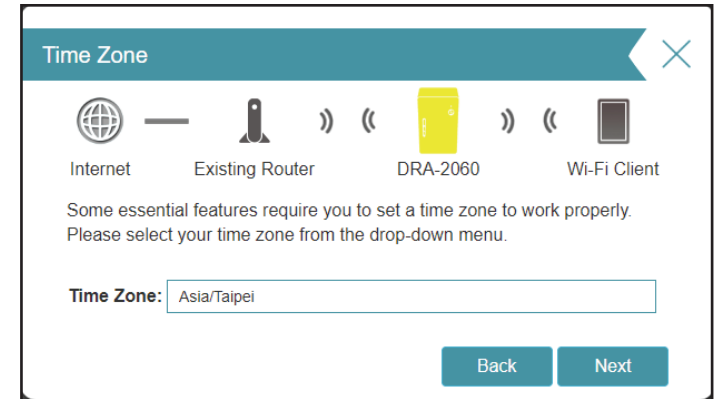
Time Zone

Internet
Existing Router
DRA-2060
Wi-Fi Client

Some essential features require you to set a time zone to work properly. Please select your time zone from the drop-down menu.

Time Zone: Asia/Taipei

Back
Next